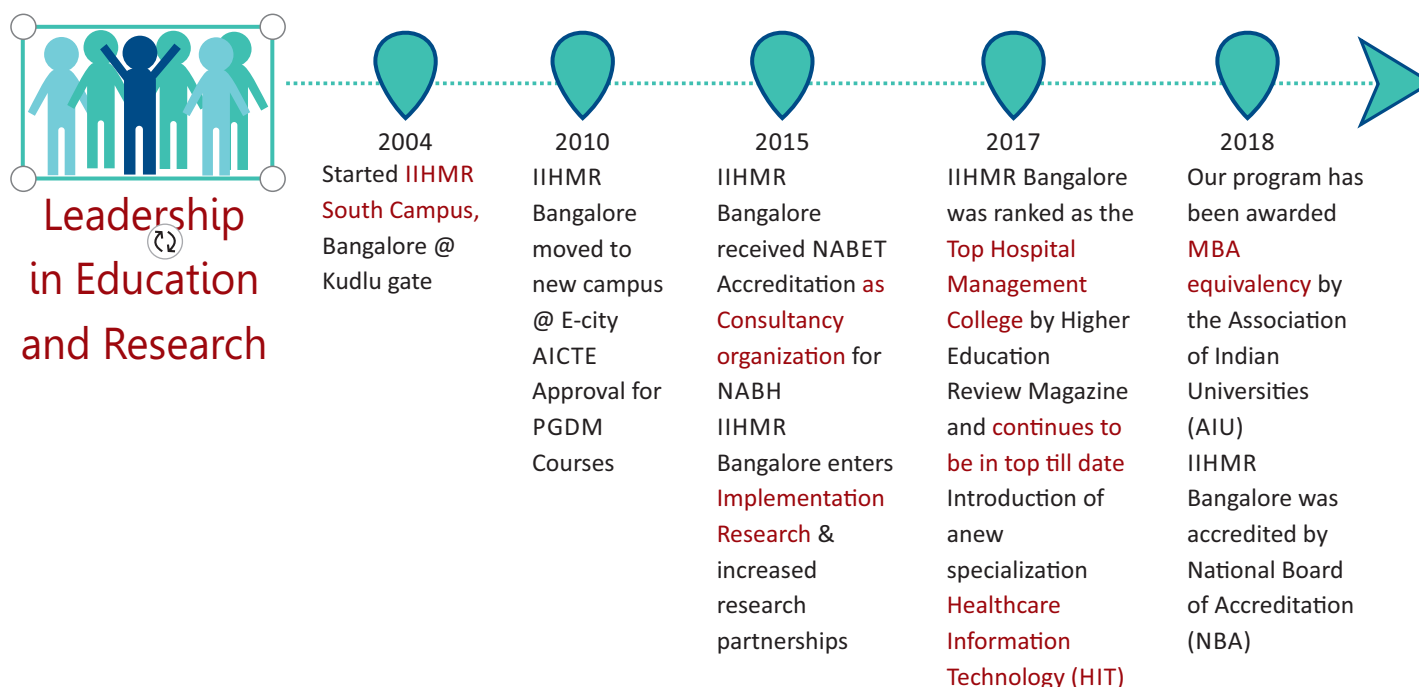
Leadership in Education and Research

2004
Started IIHMR South Campus, Bangalore @ Kudlu gate

2010
IIHMR Bangalore moved to new campus @ E-city
AICTE Approval for PGDM Courses

2015
IIHMR Bangalore received NABET Accreditation as Consultancy organization for NABH
IIHMR Bangalore enters Implementation Research & increased research partnerships

2017
IIHMR Bangalore was ranked as the Top Hospital Management College by Higher Education Review Magazine and continues to be in top till date
Introduction of anew specialization Healthcare Information Technology (HIT)

2018
Our program has been awarded MBA equivalency by the Association of Indian Universities (AIU)
IIHMR Bangalore was accredited by National Board of Accreditation (NBA)